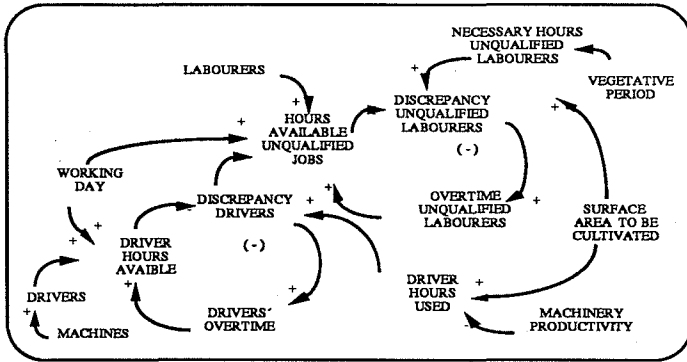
NECESSARY HOURS UNQUALIFIED LABOURERS

LABOURERS

VEGETATIVE PERIOD

DISCREPANCY UNQUALIFIED LABOURERS

HOURS AVAILABLE UNQUALIFIED JOBS

(-)

WORKING DAY

DISCREPANCY DRIVERS

OVERTIME UNQUALIFIED LABOURERS

SURFACE AREA TO BE CULTIVATED

DRIVER HOURS AVAIBLE

(-)

DRIVERS

DRIVER HOURS USED

DRIVERS' OVERTIME

MACHINERY PRODUCTIVITY

MACHINES

+

+

+

+

+

+

+

+

+

+

+

+

-

-